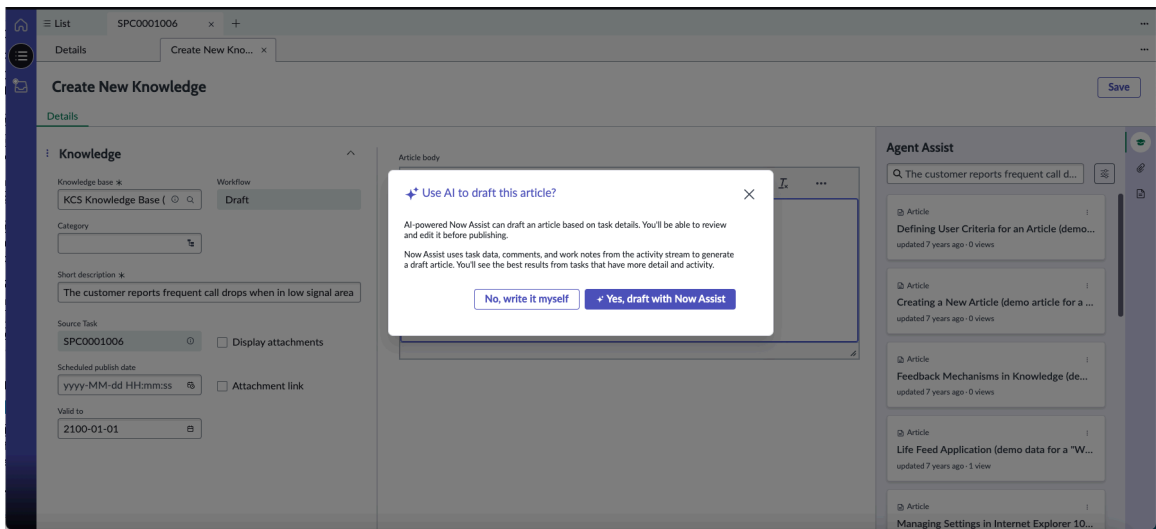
≡ List SPC0001006 × +

Details Create New Kno... ×

Create New Knowledge

Save

Details

Knowledge

Knowledge base *

KCS Knowledge Base (

Workflow

Draft

Category

Short description *

The customer reports frequent call drops when in low signal area

Source Task

SPC0001006

Display attachments

Scheduled publish date

yyyy-MM-dd HH:mm:ss

Attachment link

Valid to

2100-01-01

Article body

Use AI to draft this article?

AI-powered Now Assist can draft an article based on task details. You'll be able to review and edit it before publishing.

Now Assist uses task data, comments, and work notes from the activity stream to generate a draft article. You'll see the best results from tasks that have more detail and activity.

No, write it myself

Yes, draft with Now Assist

Agent Assist

The customer reports frequent call d...

Article

Defining User Criteria for an Article (demo...

updated 7 years ago · 0 views

Article

Creating a New Article (demo article for a ...

updated 7 years ago · 0 views

Article

Feedback Mechanisms in Knowledge (de...

updated 7 years ago · 0 views

Article

Life Feed Application (demo data for a "W...

updated 7 years ago · 1 view

Article

Managing Settings in Internet Explorer 10...